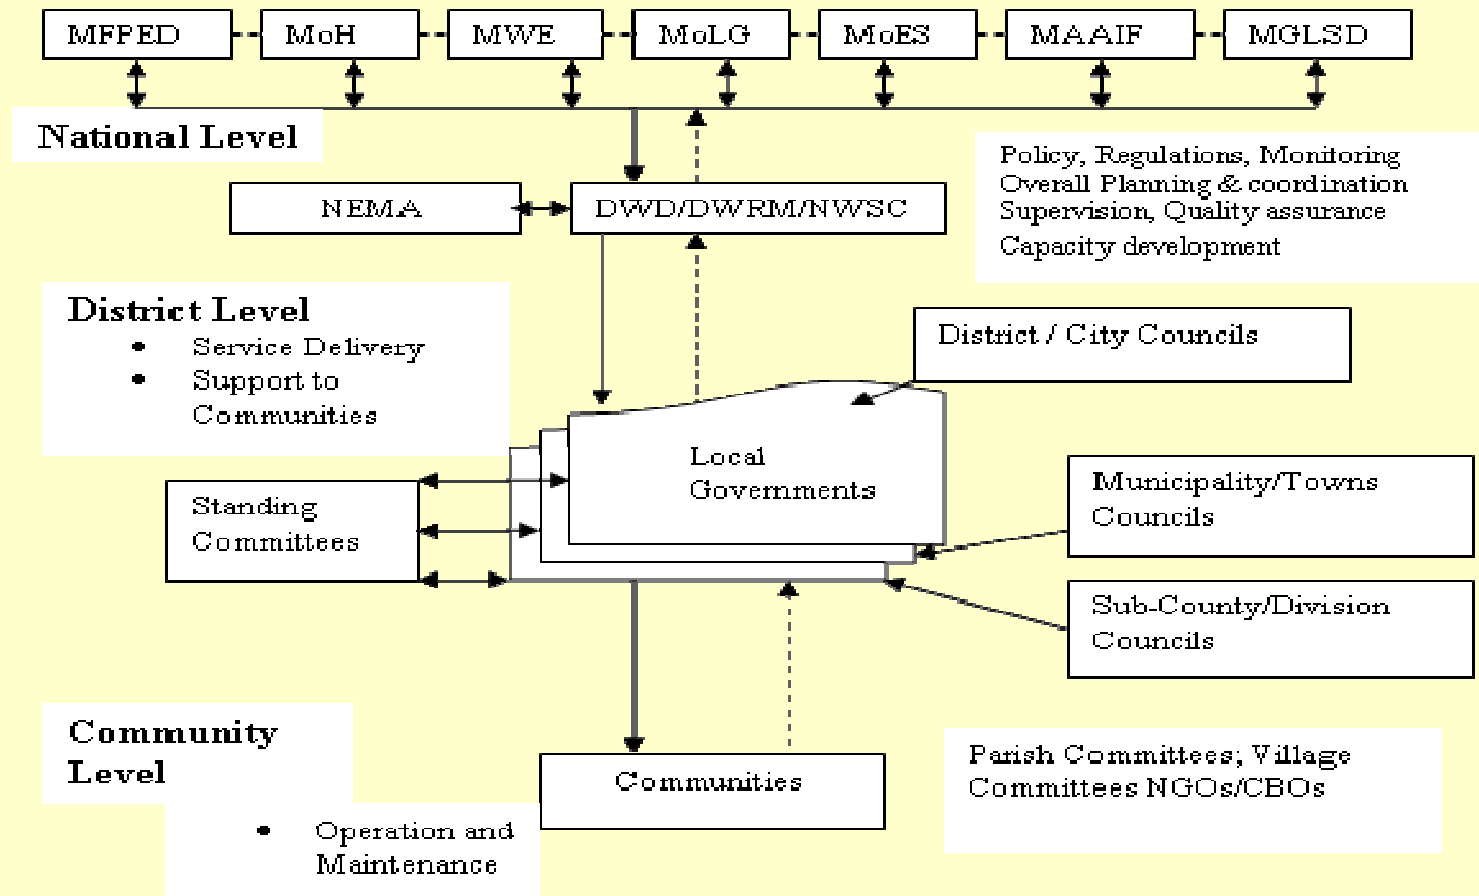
MFPED
MoH
MWE
MoLG
MoES
MAAIF
MGLSD

National Level

Policy, Regulations, Monitoring
Overall Planning & coordination
Supervision, Quality assurance
Capacity development

NEMA
DWD/DWRM/NWSC

District Level
• Service Delivery
• Support to Communities

District / City Councils

Local Governments

Standing Committees

Municipality/Towns Councils

Sub-County/Division Councils

Community Level
• Operation and Maintenance

Communities

Parish Committees; Village Committees NGOs/CBOs